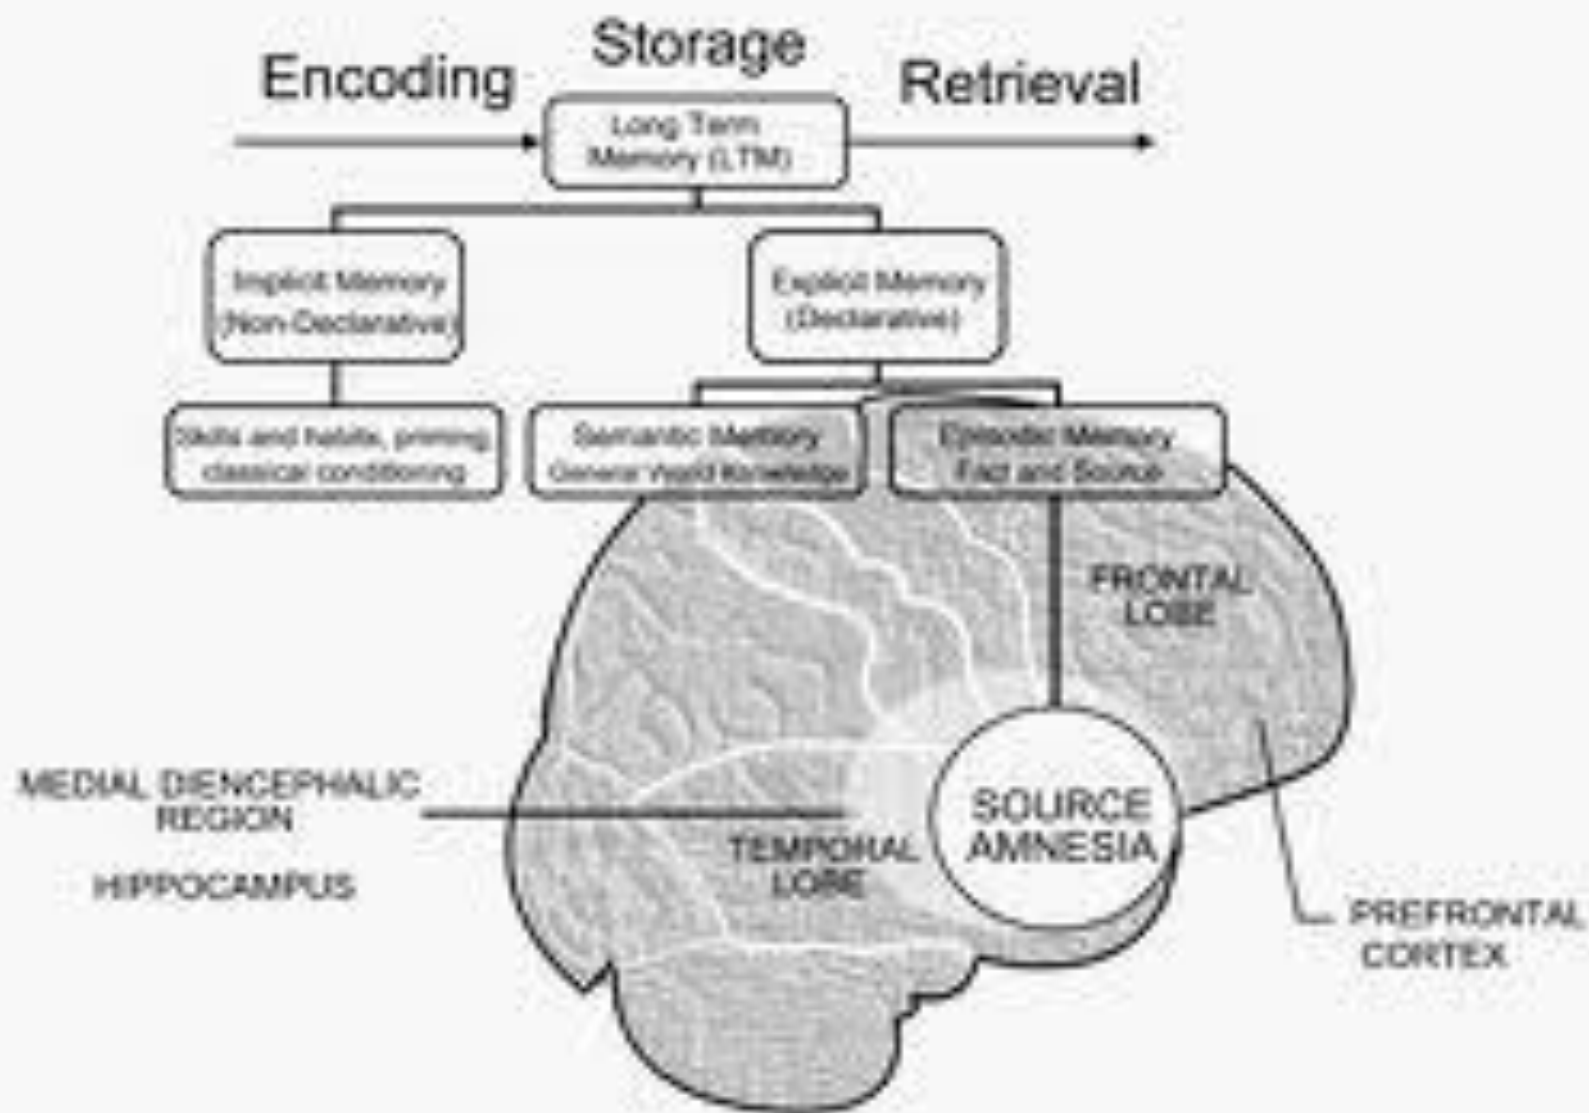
Storage

Encoding

Retrieval

Long Term Memory (LTM)

Implicit Memory (Non-Declarative)

Explicit Memory (Declarative)

Skills and habits, priming classical conditioning

Semantic Memory General World Knowledge

Episodic Memory Fact and Source

FRONTAL LOBE

MEDIAL DIENCEPHALIC REGION

HIPPOCAMPUS

SOURCE AMNESIA

TEMPORAL LOBE

PREFRONTAL CORTEX